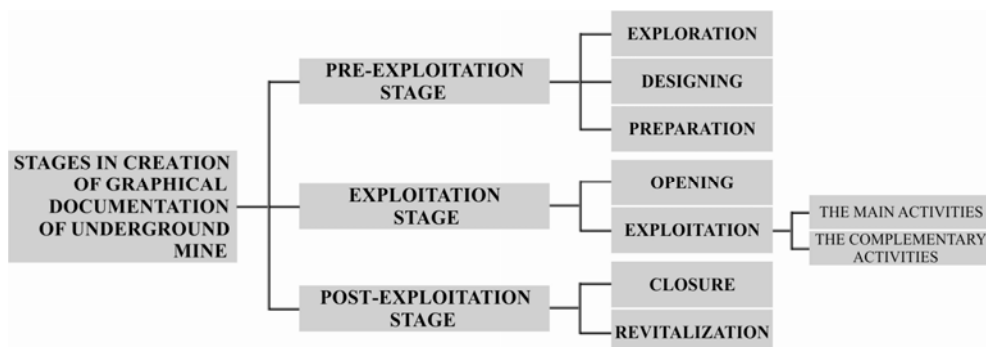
STAGES IN CREATION OF GRAPHICAL DOCUMENTATION OF UNDERGROUND MINE

PRE-EXPLOITATION STAGE

EXPLORATION

DESIGNING

PREPARATION

EXPLOITATION STAGE

OPENING

EXPLOITATION

THE MAIN ACTIVITIES

THE COMPLEMENTARY ACTIVITIES

POST-EXPLOITATION STAGE

CLOSURE

REVITALIZATION